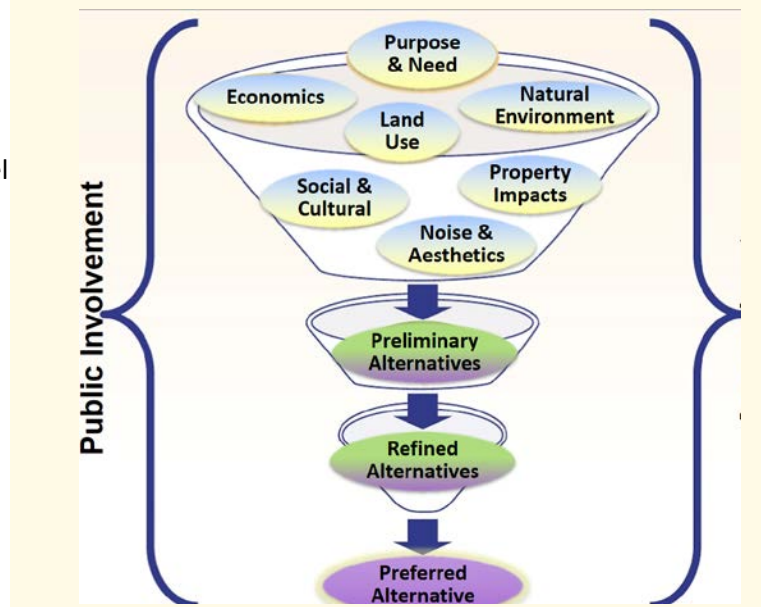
Public Involvement

Purpose & Need

Economics

Natural Environment

Land Use

Social & Cultural

Property Impacts

Noise & Aesthetics

Preliminary Alternatives

Refined Alternatives

Preferred Alternative